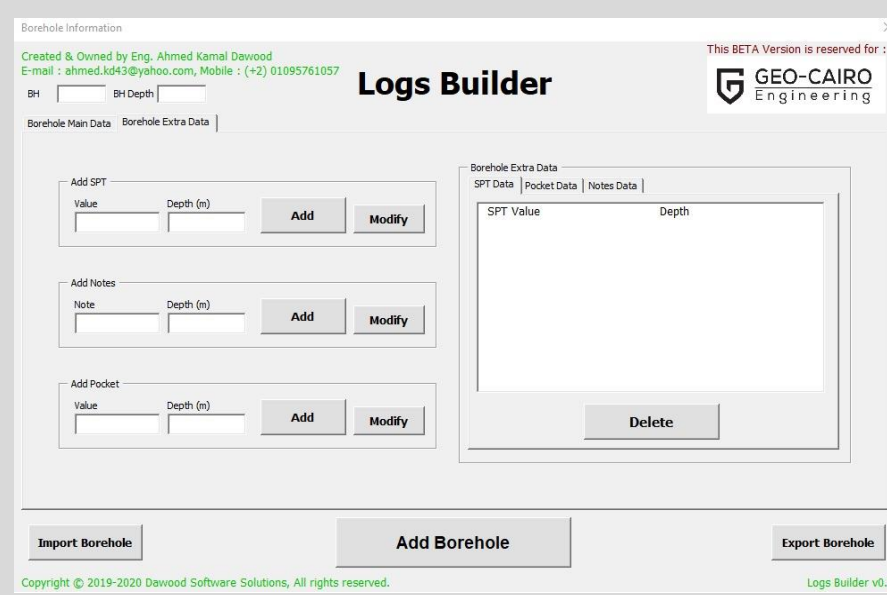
Borehole Information

Created & Owned by Eng. Ahmed Kamal Dawood
E-mail : ahmed.kd43@yahoo.com, Mobile : (+2) 01095761057

Logs Builder

This BETA Version is reserved for :

GEO-CAIRO
Engineering

BH BH Depth

Borehole Main Data | Borehole Extra Data

Add SPT
Value Depth (m)
Add Modify

Add Notes
Note Depth (m)
Add Modify

Add Pocket
Value Depth (m)
Add Modify

Borehole Extra Data
SPT Data | Pocket Data | Notes Data

| SPT Value | Depth |
|---|---|

Delete

Import Borehole

Add Borehole

Export Borehole

Copyright © 2019-2020 Dawood Software Solutions, All rights reserved.

Logs Builder v0.